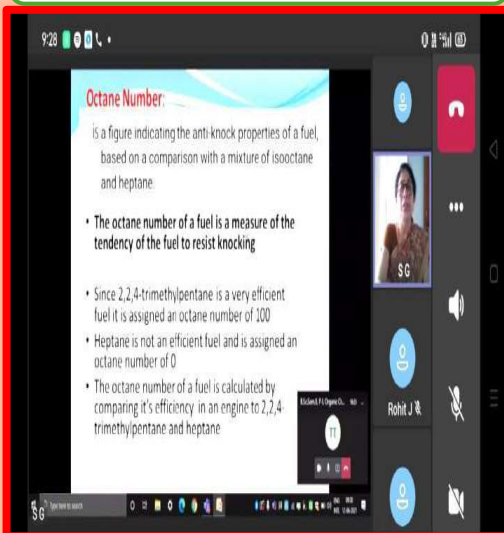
9:28

S G

Octane Number:

is a figure indicating the anti-knock properties of a fuel, based on a comparison with a mixture of isooctane and heptane.

• The octane number of a fuel is a measure of the tendency of the fuel to resist knocking

• Since 2,2,4-trimethylpentane is a very efficient fuel it is assigned an octane number of 100

• Heptane is not an efficient fuel and is assigned an octane number of 0

• The octane number of a fuel is calculated by comparing it's efficiency in an engine to 2,2,4-trimethylpentane and heptane

S G

TT

Rohit J

Type here to search

S G